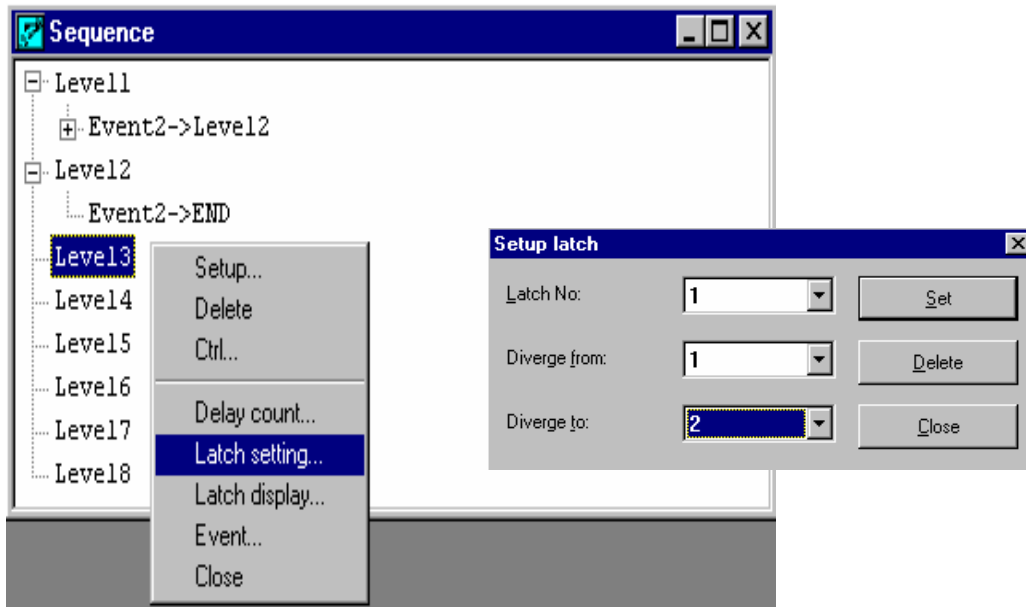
Sequence

Level1
Event2->Level2
Level2
Event2->END
Level3
Level4
Level5
Level6
Level7
Level8

Setup...
Delete
Ctrl...
Delay count...
Latch setting...
Latch display...
Event...
Close

Setup latch

Latch No: 1
Diverge from: 1
Diverge to: 2

Set
Delete
Close